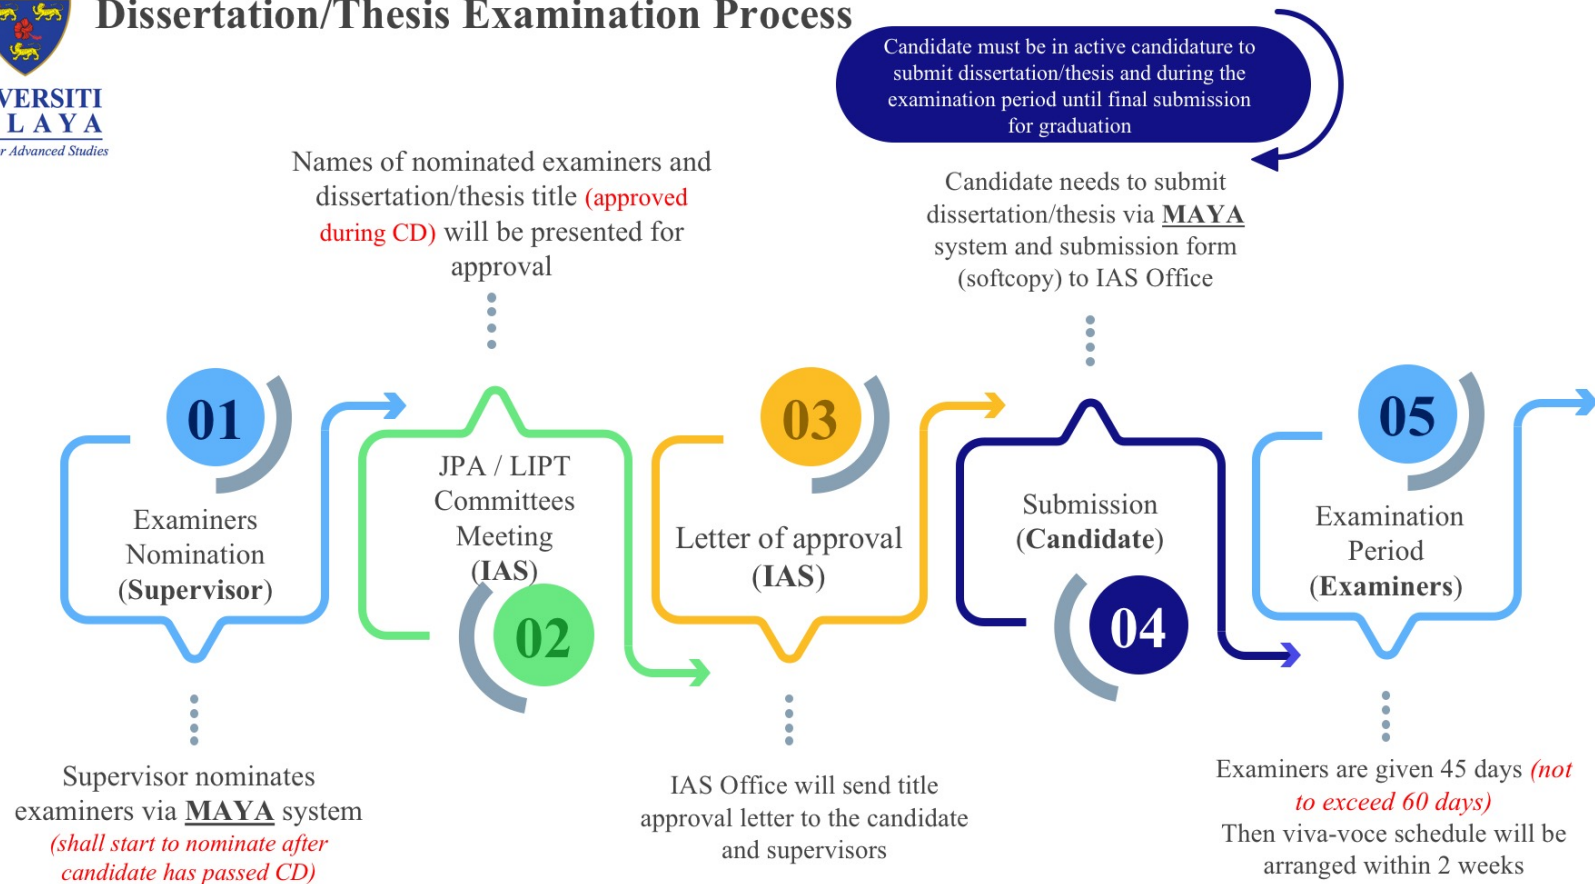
VERSITI
LAYA
r Advanced Studies

Dissertation/Thesis Examination Process

Candidate must be in active candidature to submit dissertation/thesis and during the examination period until final submission for graduation

Names of nominated examiners and dissertation/thesis title (approved during CD) will be presented for approval

Candidate needs to submit dissertation/thesis via MAYA system and submission form (softcopy) to IAS Office

01
Examiners Nomination (Supervisor)

JPA / LIPT Committees Meeting (IAS)
02

03
Letter of approval (IAS)

Submission (Candidate)
04

05
Examination Period (Examiners)

Supervisor nominates examiners via MAYA system (shall start to nominate after candidate has passed CD)

IAS Office will send title approval letter to the candidate and supervisors

Examiners are given 45 days (not to exceed 60 days) Then viva-voce schedule will be arranged within 2 weeks